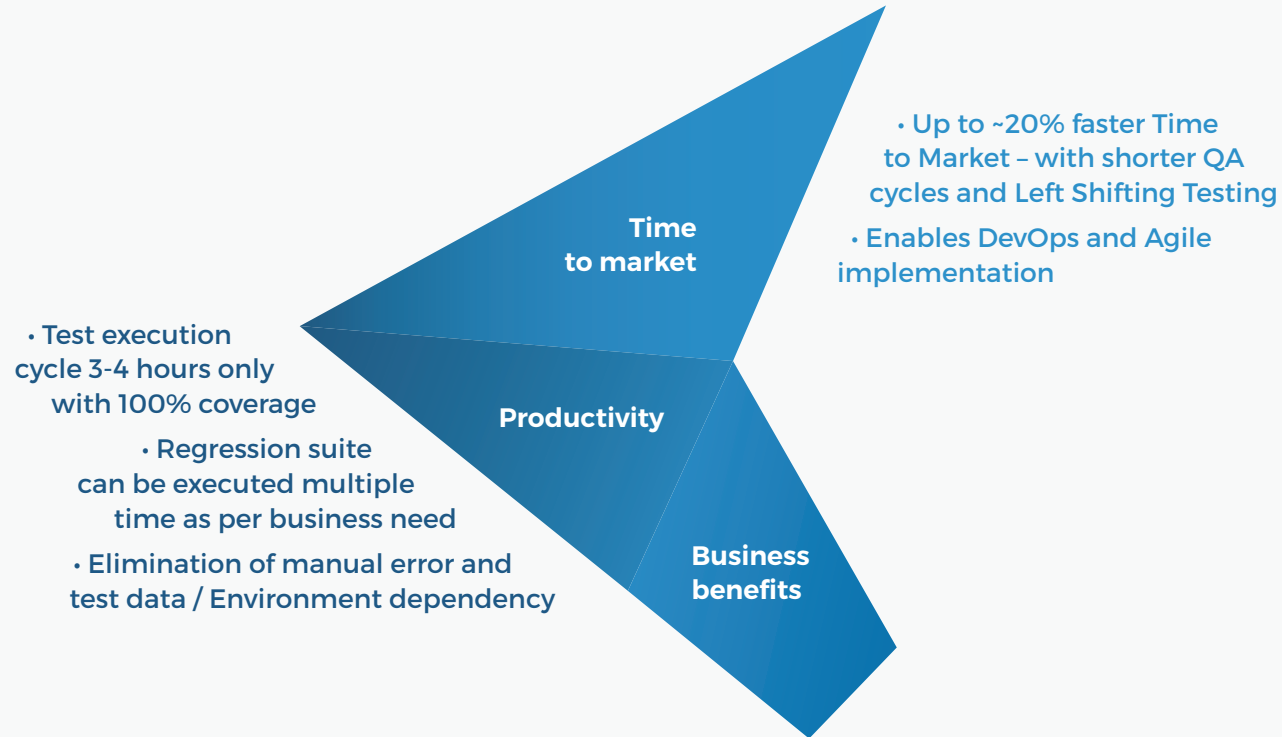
• Up to ~20% faster Time to Market – with shorter QA cycles and Left Shifting Testing

• Enables DevOps and Agile implementation

Time to market

• Test execution cycle 3-4 hours only with 100% coverage

Productivity

• Regression suite can be executed multiple time as per business need

• Elimination of manual error and test data / Environment dependency

Business benefits